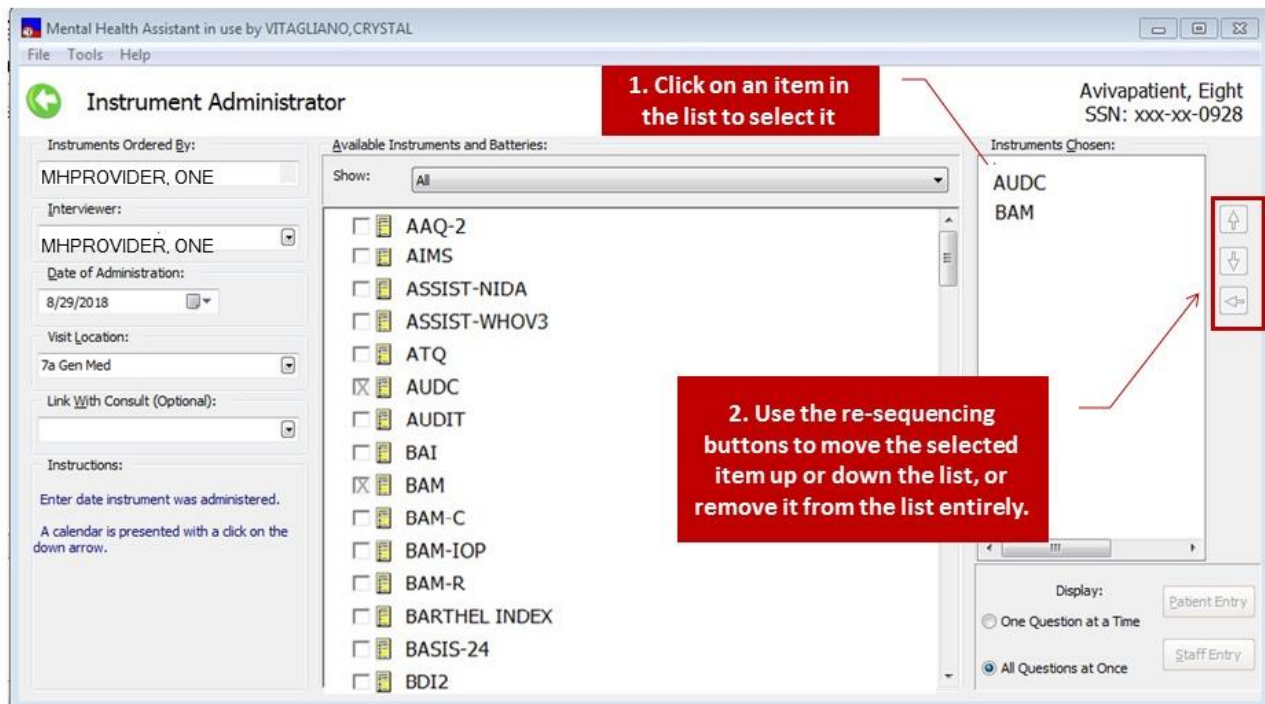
Mental Health Assistant in use by VITAGLIANO,CRYSTAL

File Tools Help

Instrument Administrator

1. Click on an item in the list to select it

Avivapatient, Eight
SSN: xxx-xx-0928

Instruments Ordered By:
MHPROVIDER, ONE

Interviewer:
MHPROVIDER, ONE

Date of Administration:
8/29/2018

Visit Location:
7a Gen Med

Link With Consult (Optional):

Instructions:
Enter date instrument was administered.

A calendar is presented with a click on the down arrow.

Available Instruments and Batteries:
Show: All

AAQ-2
AIMS
ASSIST-NIDA
ASSIST-WHOV3
ATQ
AUDC
AUDIT
BAI
BAM
BAM-C
BAM-IOP
BAM-R
BARTHEL INDEX
BASIS-24
BDI2

Instruments Chosen:
AUDC
BAM

2. Use the re-sequencing buttons to move the selected item up or down the list, or remove it from the list entirely.

Display:
One Question at a Time
All Questions at Once

Patient Entry
Staff Entry